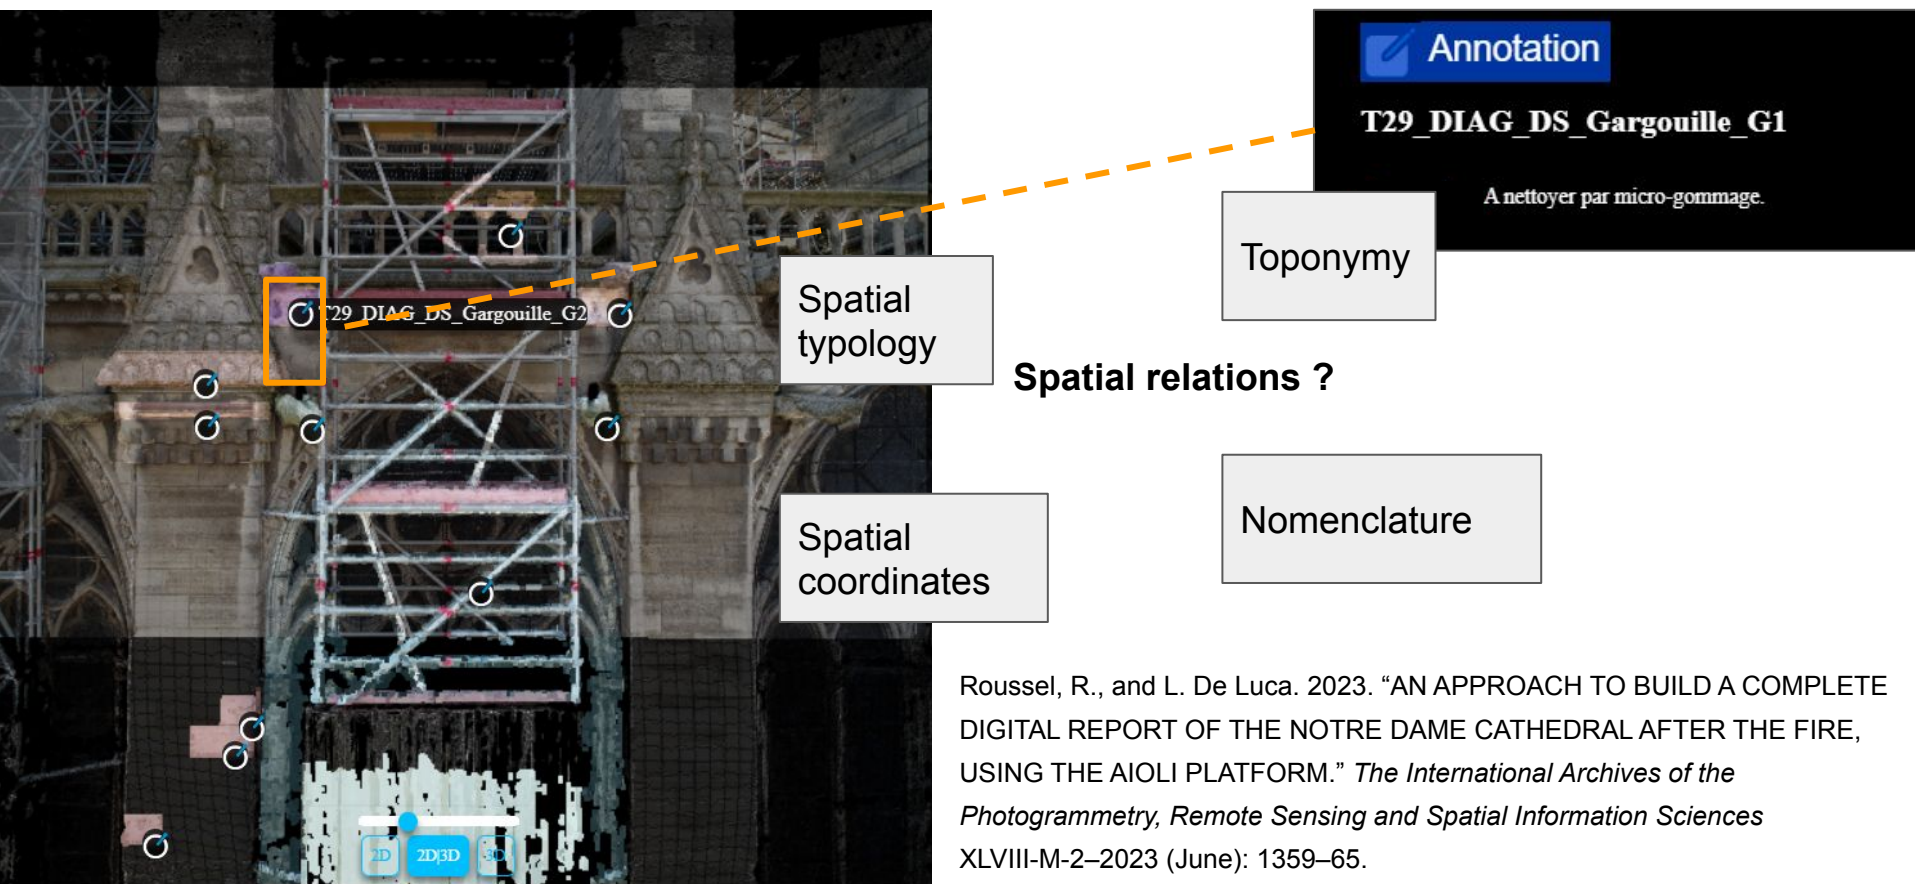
T29_DIAG_DS_Gargouille_G2

2D 2D|3D 3D

Annotation

T29_DIAG_DS_Gargouille_G1

A nettoyer par micro-gommage.

Toponymy

Spatial typology

Spatial relations ?

Nomenclature

Spatial coordinates

Roussel, R., and L. De Luca. 2023. “AN APPROACH TO BUILD A COMPLETE DIGITAL REPORT OF THE NOTRE DAME CATHEDRAL AFTER THE FIRE, USING THE AIOLI PLATFORM.” *The International Archives of the Photogrammetry, Remote Sensing and Spatial Information Sciences* XLVIII-M-2–2023 (June): 1359–65.